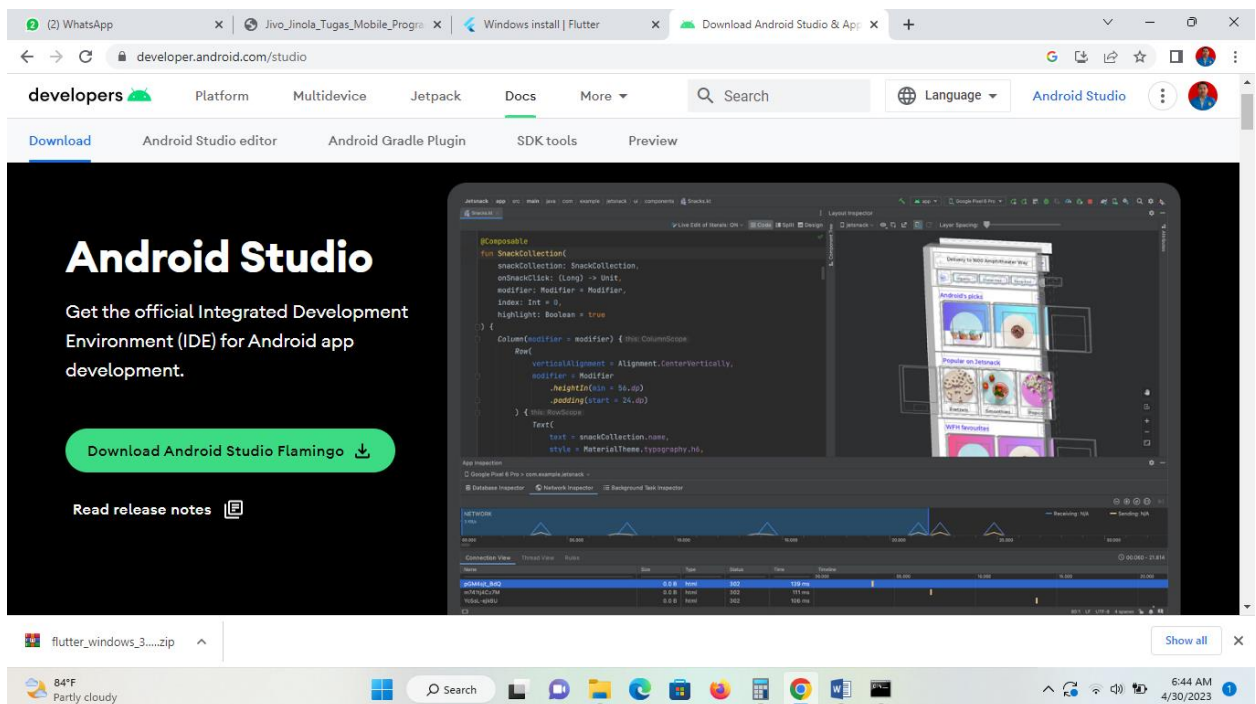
(2) WhatsApp
Jivo_Jinola_Tugas_Mobile_Progra
Windows install | Flutter
Download Android Studio & App
developer.android.com/studio

developers Platform Multidevice Jetpack Docs More Search Language Android Studio

Download Android Studio editor Android Gradle Plugin SDK tools Preview

Android Studio

Get the official Integrated Development Environment (IDE) for Android app development.

Download Android Studio Flamingo

Read release notes

@Composable
fun SnackCollection(
snackCollection: SnackCollection,
onSnackClick: (Long) -> Unit,
modifier: Modifier = Modifier,
index: Int = 0,
highlight: Boolean = true
) {
Column(modifier = modifier) {
Row(
verticalAlignment = Alignment.CenterVertically,
modifier = Modifier
.heightIn(min = 56.dp)
.padding(start = 24.dp)
) {
Text(
text = snackCollection.name,
style = MaterialTheme.typography.h6,

Layout Inspector
Android's picks
Popular on Jetsnack
WFH favourites
App Inspection
Database Inspector
Network Inspector
Background Task Inspector
NETWORK
Connection View
Thread View
Rules

flutter_windows_3.....zip
Show all

84°F
Partly cloudy
Search
6:44 AM
4/30/2023